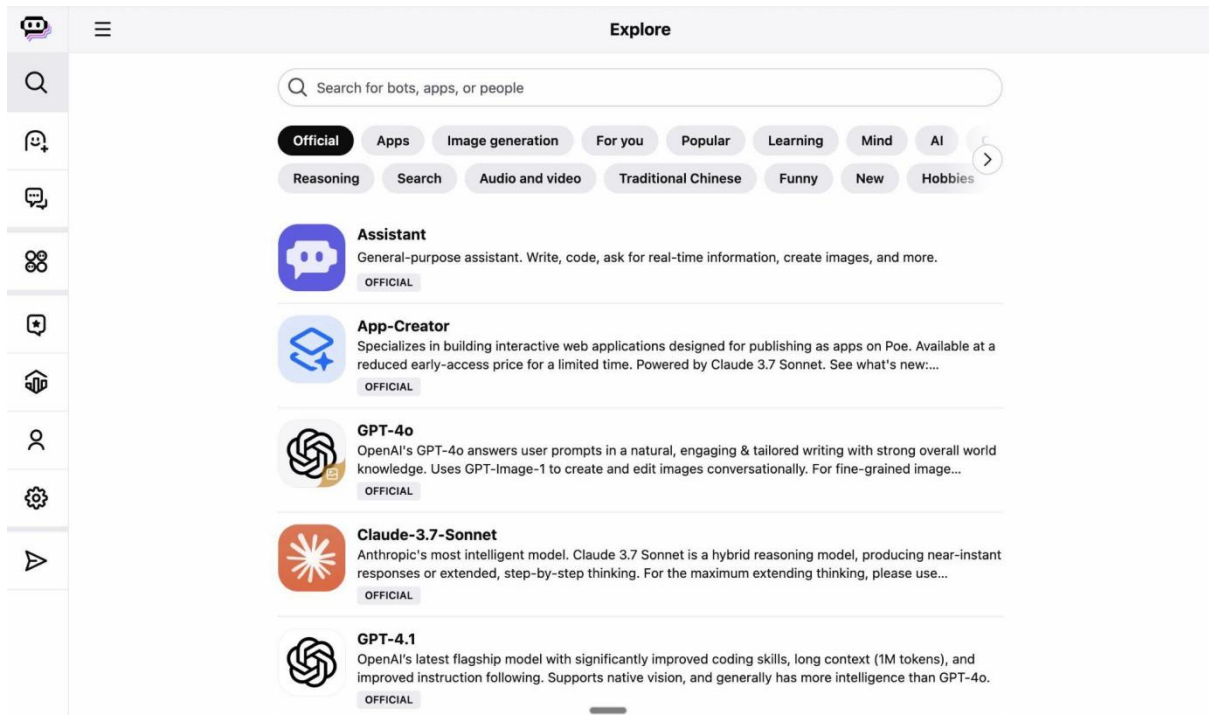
Explore

Search for bots, apps, or people

Official
Apps
Image generation
For you
Popular
Learning
Mind
AI
Reasoning
Search
Audio and video
Traditional Chinese
Funny
New
Hobbies

Assistant
General-purpose assistant. Write, code, ask for real-time information, create images, and more.
OFFICIAL

App-Creator
Specializes in building interactive web applications designed for publishing as apps on Poe. Available at a reduced early-access price for a limited time. Powered by Claude 3.7 Sonnet. See what's new:...
OFFICIAL

GPT-4o
OpenAI's GPT-4o answers user prompts in a natural, engaging & tailored writing with strong overall world knowledge. Uses GPT-Image-1 to create and edit images conversationally. For fine-grained image...
OFFICIAL

Claude-3.7-Sonnet
Anthropic's most intelligent model. Claude 3.7 Sonnet is a hybrid reasoning model, producing near-instant responses or extended, step-by-step thinking. For the maximum extending thinking, please use...
OFFICIAL

GPT-4.1
OpenAI's latest flagship model with significantly improved coding skills, long context (1M tokens), and improved instruction following. Supports native vision, and generally has more intelligence than GPT-4o.
OFFICIAL